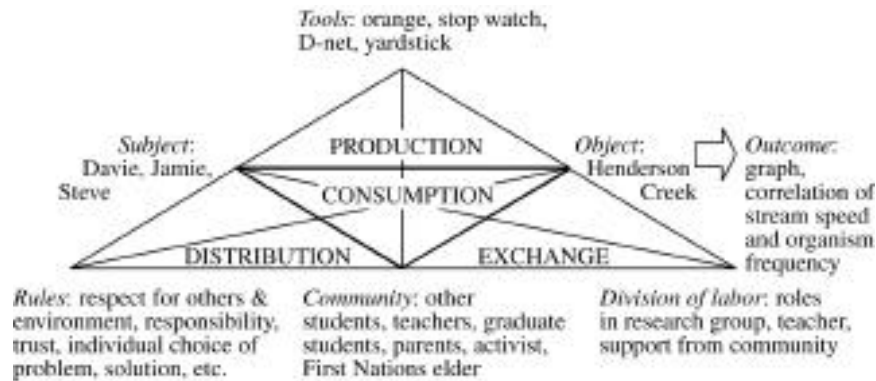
Tools: orange, stop watch, D-net, yardstick

Subject: Davie, Jamie, Steve

PRODUCTION

Object: Henderson Creek

Outcome: graph, correlation of stream speed and organism frequency

CONSUMPTION

DISTRIBUTION

EXCHANGE

Rules: respect for others & environment, responsibility, trust, individual choice of problem, solution, etc.

Community: other students, teachers, graduate students, parents, activist, First Nations elder

Division of labor: roles in research group, teacher, support from community